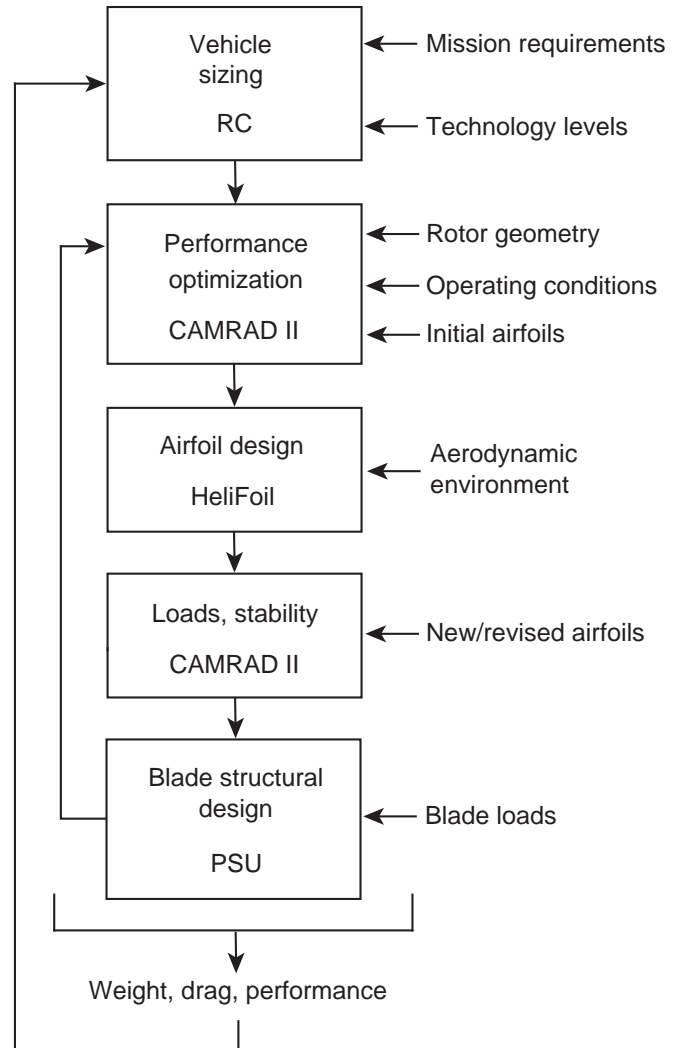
Vehicle sizing
RC

Mission requirements
Technology levels

Performance optimization
CAMRAD II

Rotor geometry
Operating conditions
Initial airfoils

Airfoil design
HeliFoil

Aerodynamic environment

Loads, stability
CAMRAD II

New/revised airfoils

Blade structural design
PSU

Blade loads

Weight, drag, performance